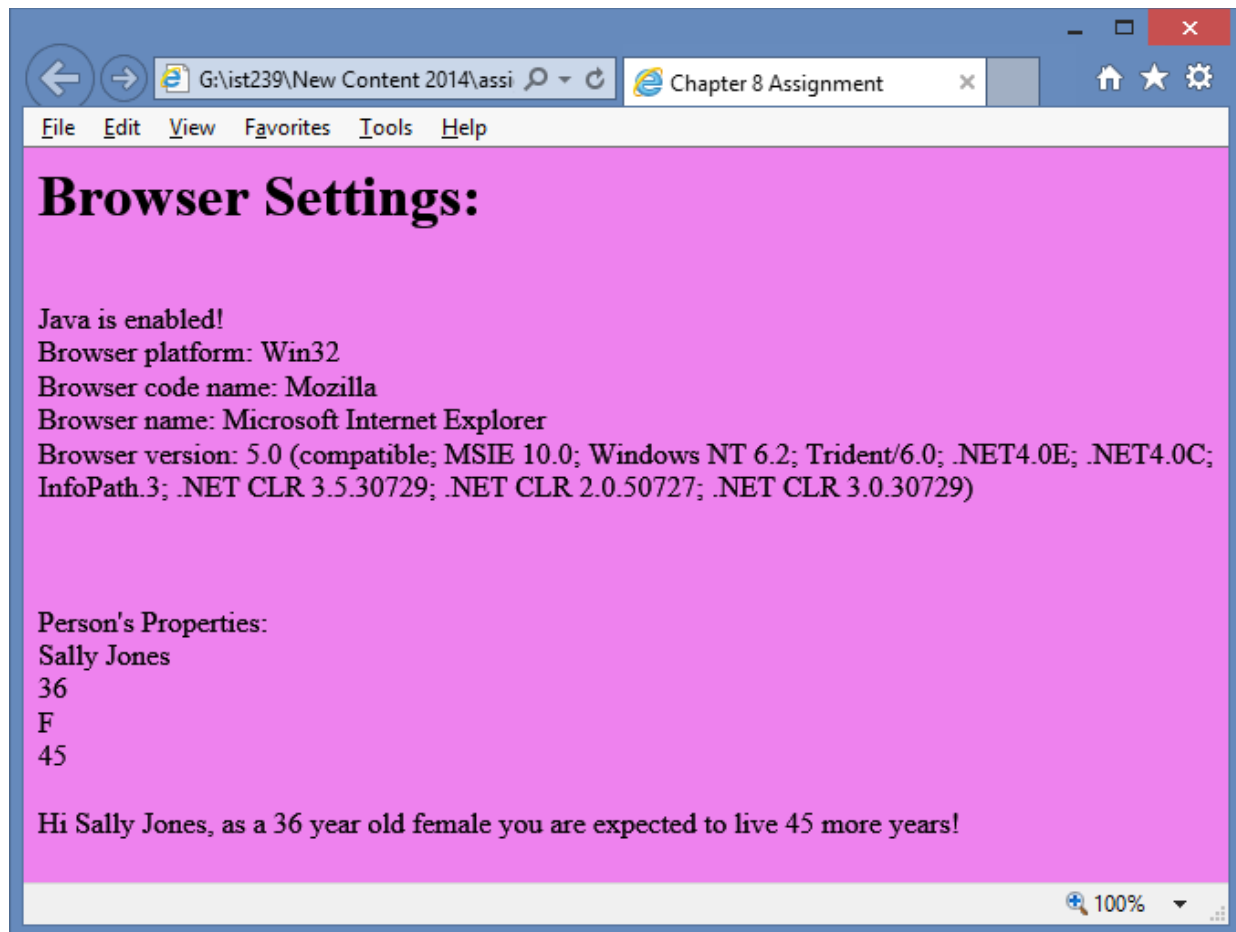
G:\ist239\New Content 2014\assi

Chapter 8 Assignment

File Edit View Favorites Tools Help

# Browser Settings:

Java is enabled!
Browser platform: Win32
Browser code name: Mozilla
Browser name: Microsoft Internet Explorer
Browser version: 5.0 (compatible; MSIE 10.0; Windows NT 6.2; Trident/6.0; .NET4.0E; .NET4.0C; InfoPath.3; .NET CLR 3.5.30729; .NET CLR 2.0.50727; .NET CLR 3.0.30729)

Person's Properties:
Sally Jones
36
F
45

Hi Sally Jones, as a 36 year old female you are expected to live 45 more years!

100%